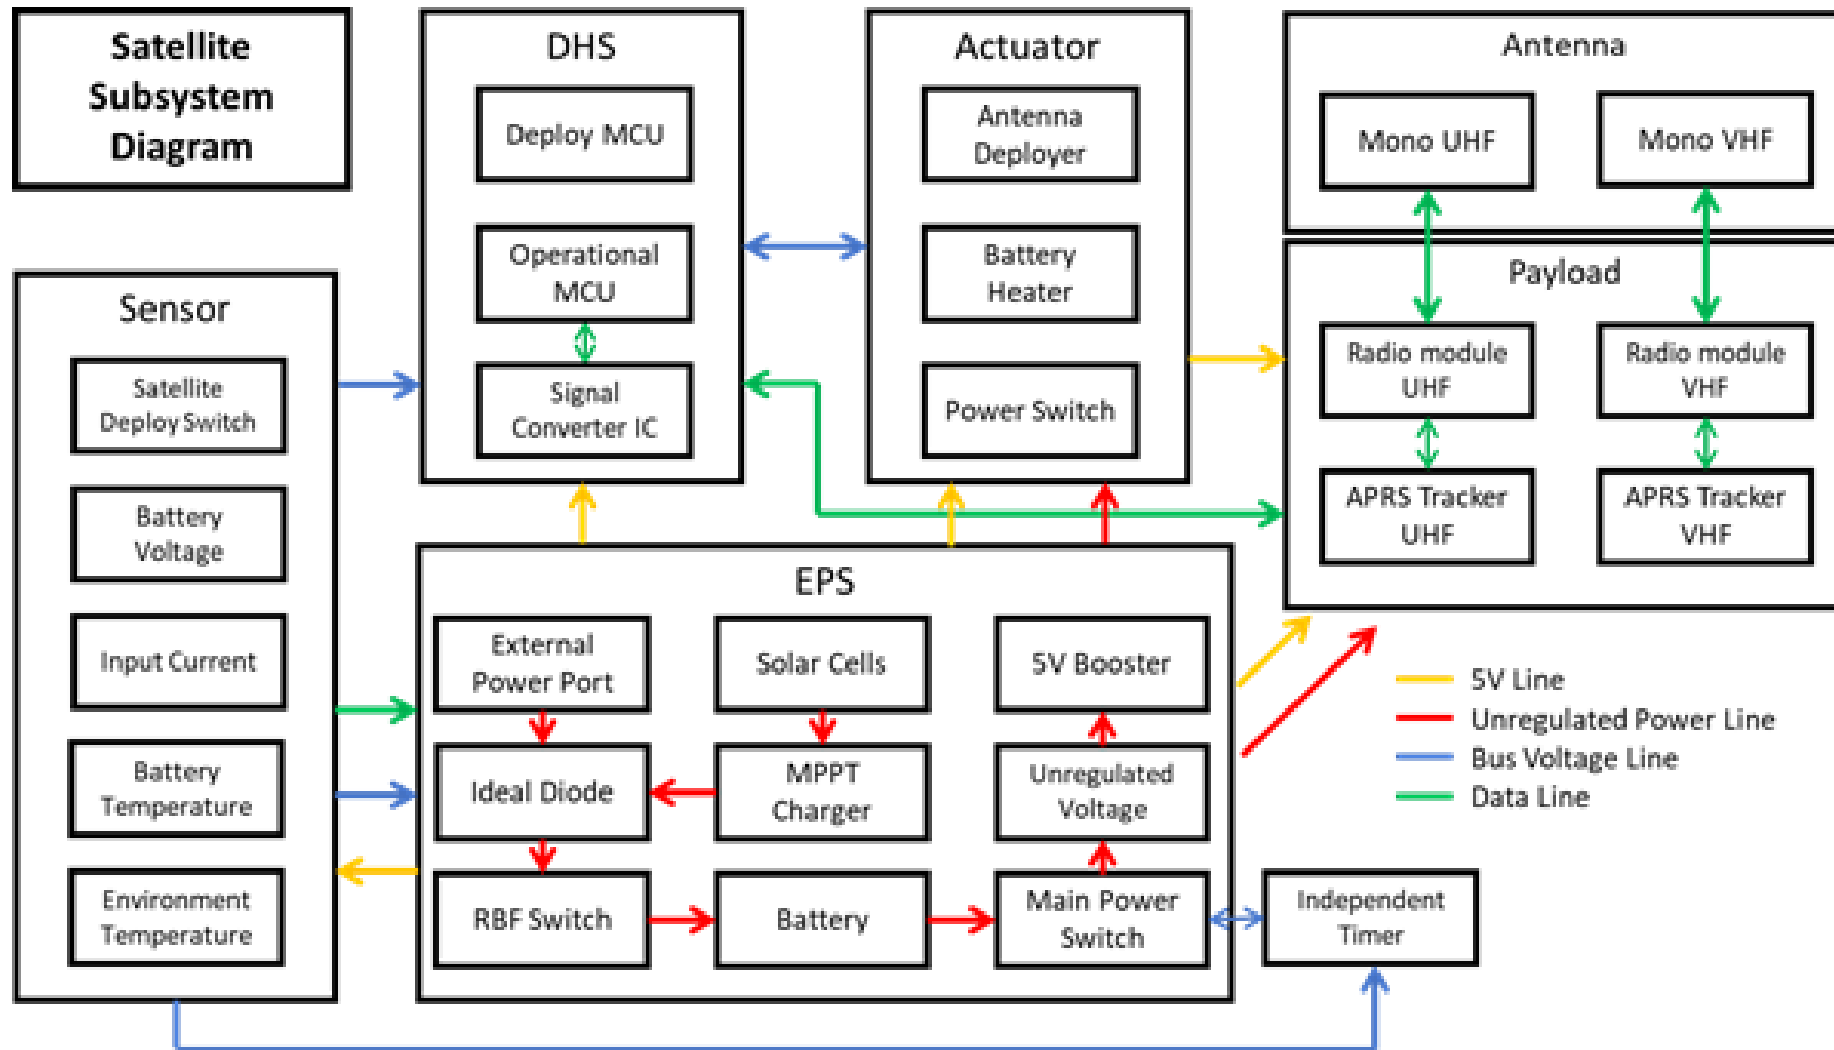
Satellite Subsystem Diagram

DHS
Deploy MCU
Operational MCU
Signal Converter IC

Actuator
Antenna Deployer
Battery Heater
Power Switch

Antenna
Mono UHF
Mono VHF

Payload
Radio module UHF
Radio module VHF
APRS Tracker UHF
APRS Tracker VHF

Sensor
Satellite Deploy Switch
Battery Voltage
Input Current
Battery Temperature
Environment Temperature

EPS
External Power Port
Solar Cells
5V Booster
Ideal Diode
MPPT Charger
Unregulated Voltage
RBF Switch
Battery
Main Power Switch

Independent Timer

5V Line
Unregulated Power Line
Bus Voltage Line
Data Line